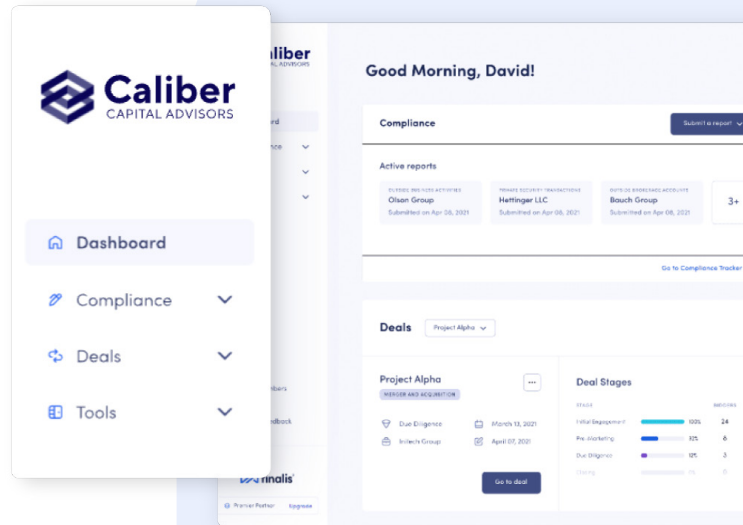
Caliber
CAPITAL ADVISORS

Dashboard

Compliance

Deals

Tools

aliber
CAPITAL ADVISORS

ard

ance

bers

dback

finalis

Premier Partner Upgrade

Good Morning, David!

Compliance

Submit a report

Active reports

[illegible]
Olson Group
Submitted on Apr 08, 2021

PRIVATE SECURITY TRANSACTIONS
Hettinger LLC
Submitted on Apr 08, 2021

OUTSIDE BROKERAGE ACCOUNTS
Bauch Group
Submitted on Apr 08, 2021

3+

Go to Compliance Tracker

Deals

Project Alpha

Project Alpha

MERGER AND ACQUISITION

Due Diligence

March 13, 2021

Initech Group

April 07, 2021

Go to deal

Deal Stages

STAGE

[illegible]

Initial Engagement 100% 24

Pre-Marketing 32% 6

Due Diligence 12% 3

Closing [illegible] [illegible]